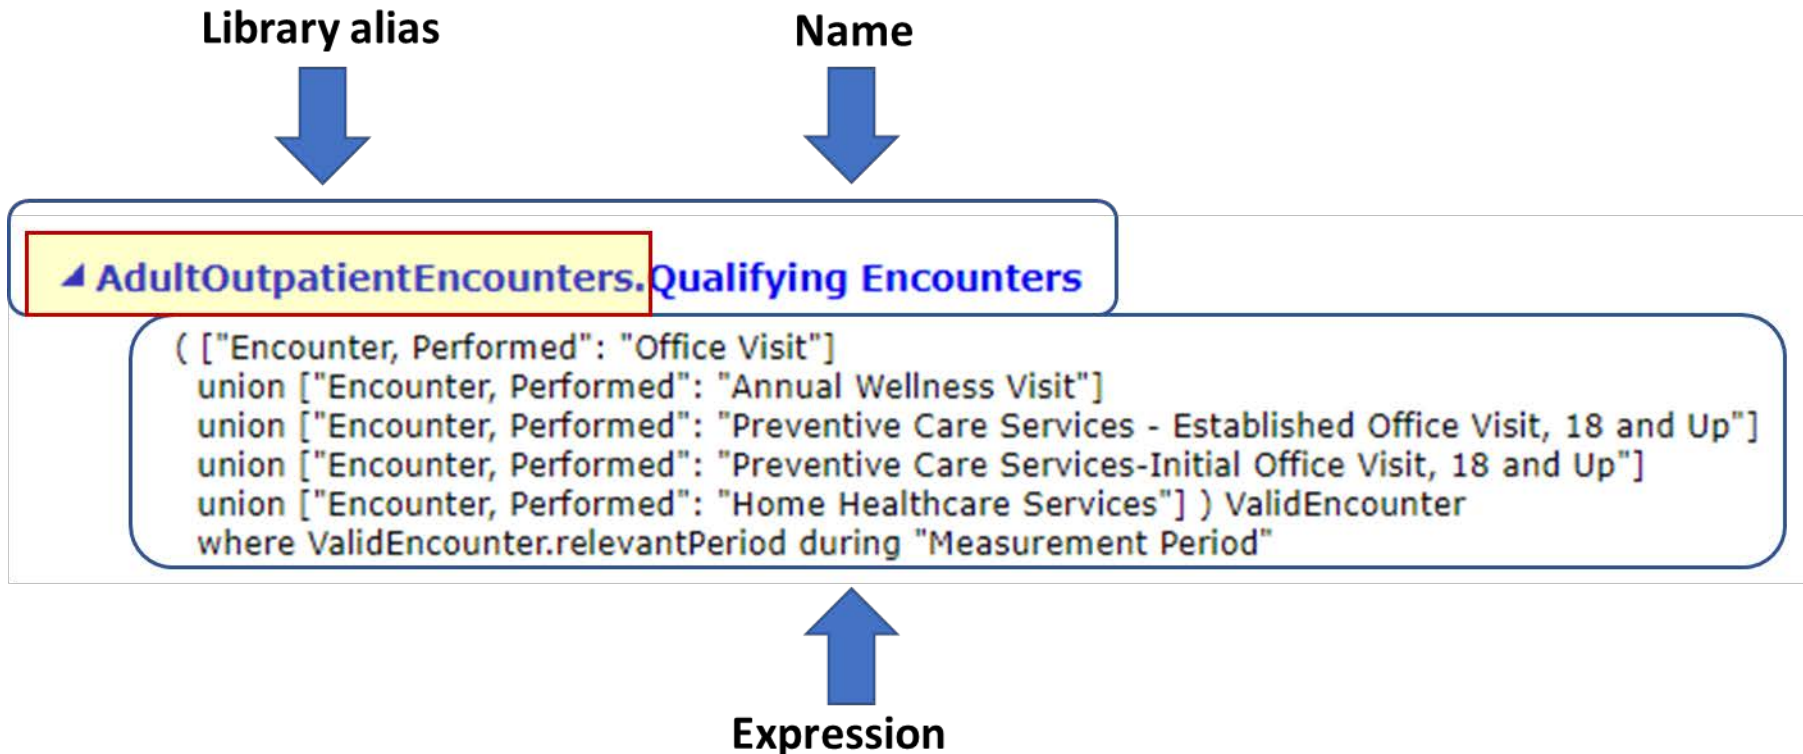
Library alias

Name

◢ AdultOutpatientEncounters.Qualifying Encounters

( ["Encounter, Performed": "Office Visit"]
union ["Encounter, Performed": "Annual Wellness Visit"]
union ["Encounter, Performed": "Preventive Care Services - Established Office Visit, 18 and Up"]
union ["Encounter, Performed": "Preventive Care Services-Initial Office Visit, 18 and Up"]
union ["Encounter, Performed": "Home Healthcare Services"] ) ValidEncounter
where ValidEncounter.relevantPeriod during "Measurement Period"

Expression